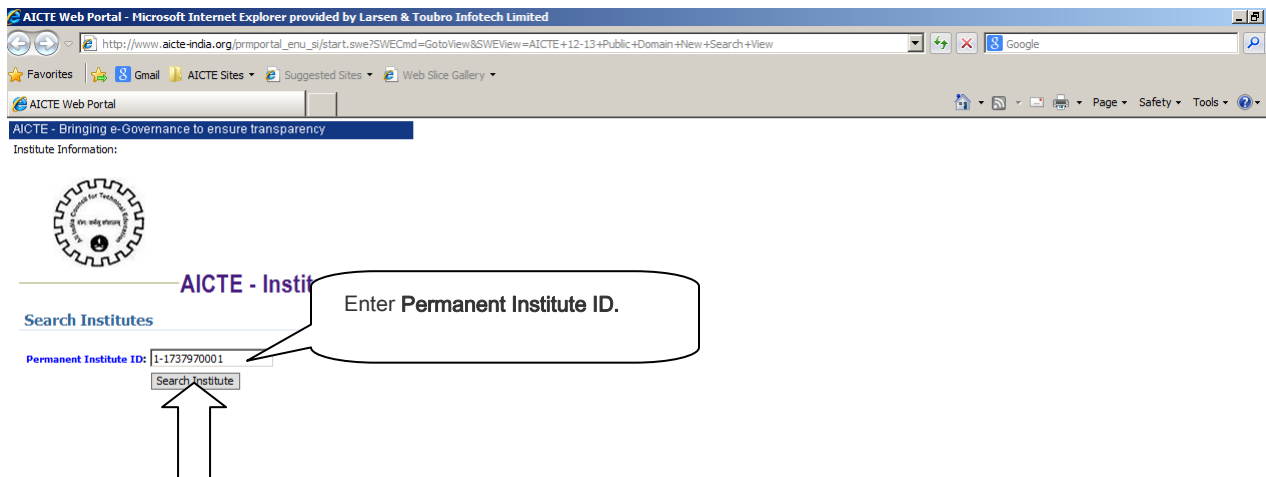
AICTE Web Portal - Microsoft Internet Explorer provided by Larsen & Toubro Infotech Limited

http://www.aicte-india.org/prmportal_enu_si/start.swe?SWECmd=GotoView&SWEView=AICTE+12-13+Public+Domain+New+Search+View

Google

Favorites | Gmail | AICTE Sites | Suggested Sites | Web Slice Gallery

AICTE Web Portal

Page | Safety | Tools

AICTE - Bringing e-Governance to ensure transparency

Institute Information:

All India Council for Technical Education

AICTE - Instit

Enter **Permanent Institute ID.**

Search Institutes

Permanent Institute ID: 1-1737970001

Search Institute